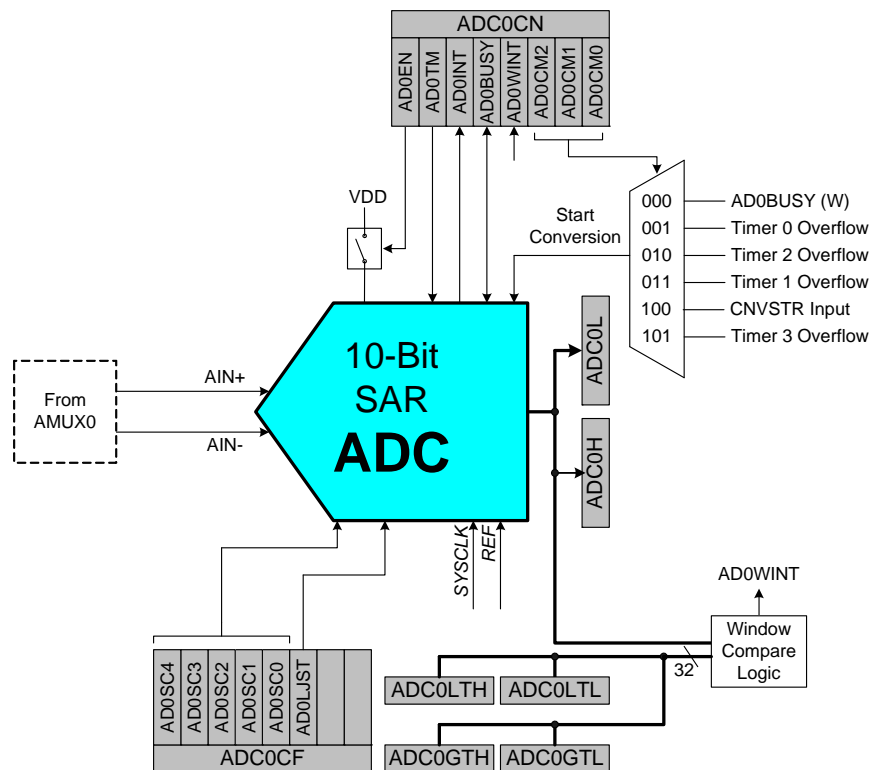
ADC0CN

AD0EN
AD0TM
AD0INT
AD0BUSY
AD0WINT
AD0CM2
AD0CM1
AD0CM0

VDD

Start Conversion

000 AD0BUSY (W)
001 Timer 0 Overflow
010 Timer 2 Overflow
011 Timer 1 Overflow
100 CNVSTR Input
101 Timer 3 Overflow

From AMUX0

AIN+
AIN-

10-Bit SAR ADC

ADC0L
ADC0H

SYSCLK
REF

AD0WINT

Window Compare Logic

32

ADC0LTH
ADC0LTL
ADC0GTH
ADC0GTL

AD0SC4
AD0SC3
AD0SC2
AD0SC1
AD0SC0
AD0LJST

ADC0CF